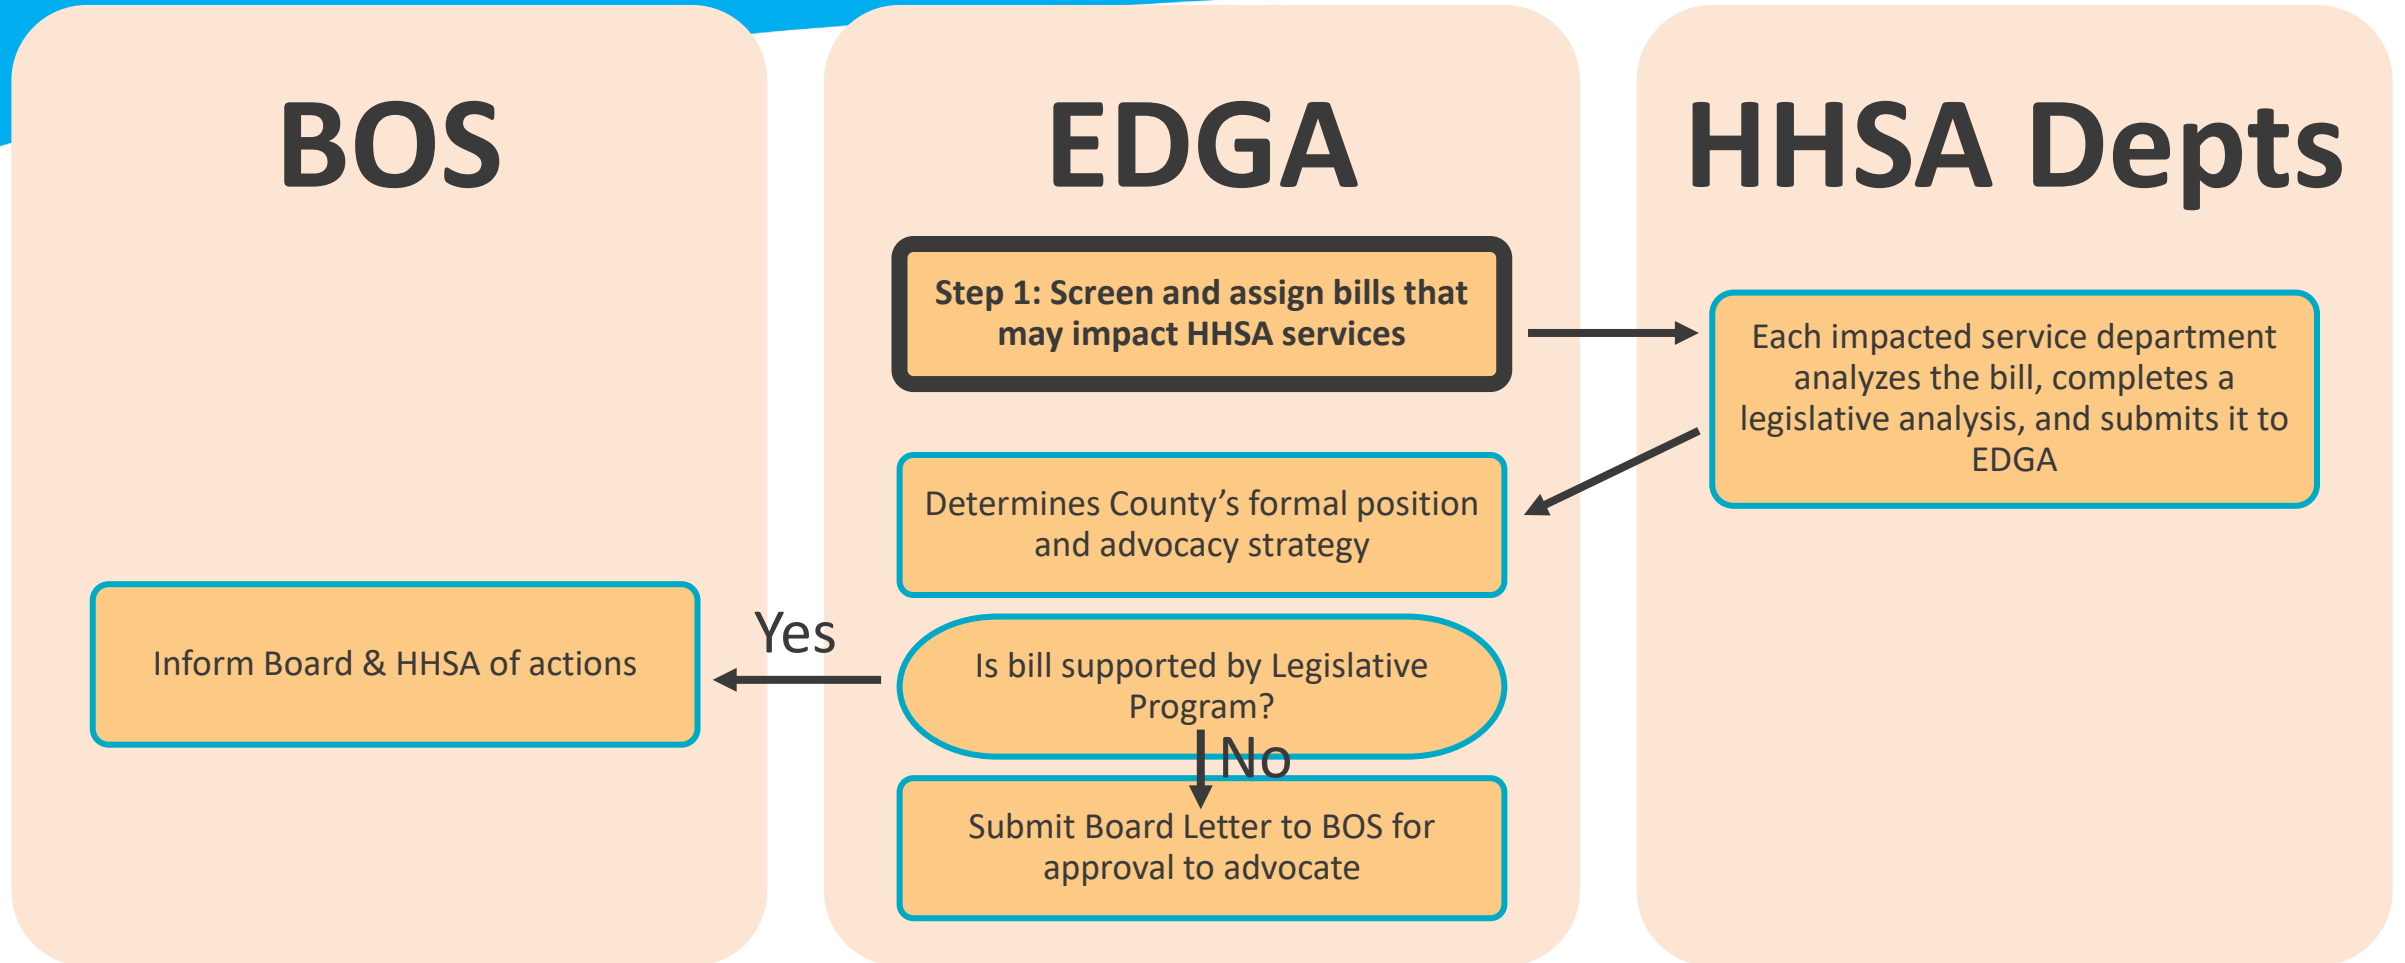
BOS

EDGA

HHSA Depts

Step 1: Screen and assign bills that may impact HHSA services

Each impacted service department analyzes the bill, completes a legislative analysis, and submits it to EDGA

Determines County's formal position and advocacy strategy

Is bill supported by Legislative Program?

Yes

Inform Board & HHSA of actions

No

Submit Board Letter to BOS for approval to advocate